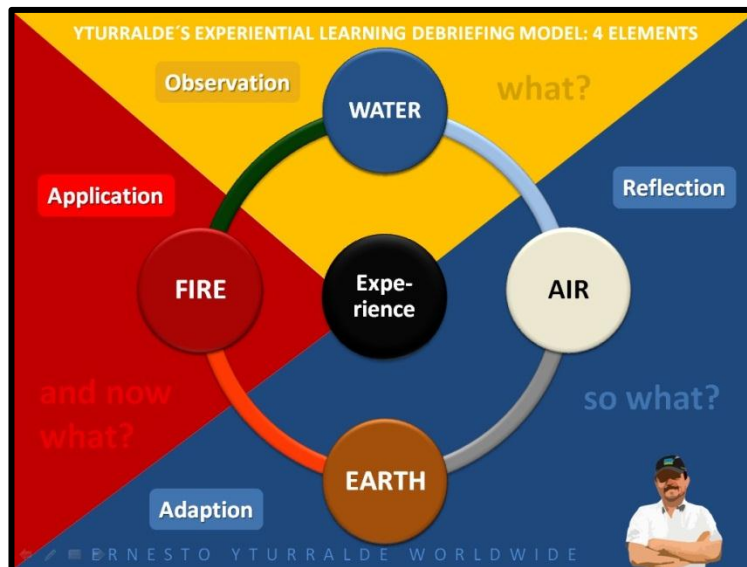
YTURRALDE´S EXPERIENTIAL LEARNING DEBRIEFING MODEL: 4 ELEMENTS

Observation

WATER

what?

Application

Reflection

FIRE

Expe-rience

AIR

and now what?

so what?

EARTH

Adaption

ERNESTO YTURRALDE WORLDWIDE